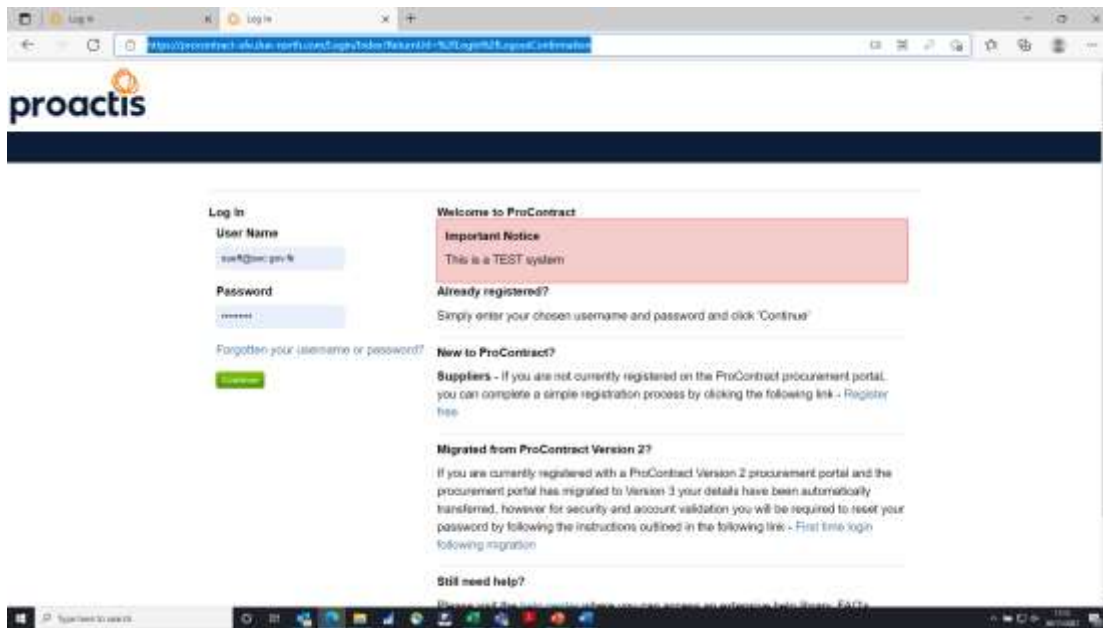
Log In
Log In

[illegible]

proactis

Log In
User Name
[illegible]
Password
••••••••
Forgotten your username or password?
Continue

Welcome to ProContract
Important Notice
This is a TEST system

Already registered?
Simply enter your chosen username and password and click 'Continue'

New to ProContract?
Suppliers - If you are not currently registered on the ProContract procurement portal, you can complete a simple registration process by clicking the following link - Register free

Migrated from ProContract Version 2?
If you are currently registered with a ProContract Version 2 procurement portal and the procurement portal has migrated to Version 3 your details have been automatically transferred, however for security and account validation you will be required to reset your password by following the instructions outlined in the following link - First time login following migration

Still need help?
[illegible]

Type here to search